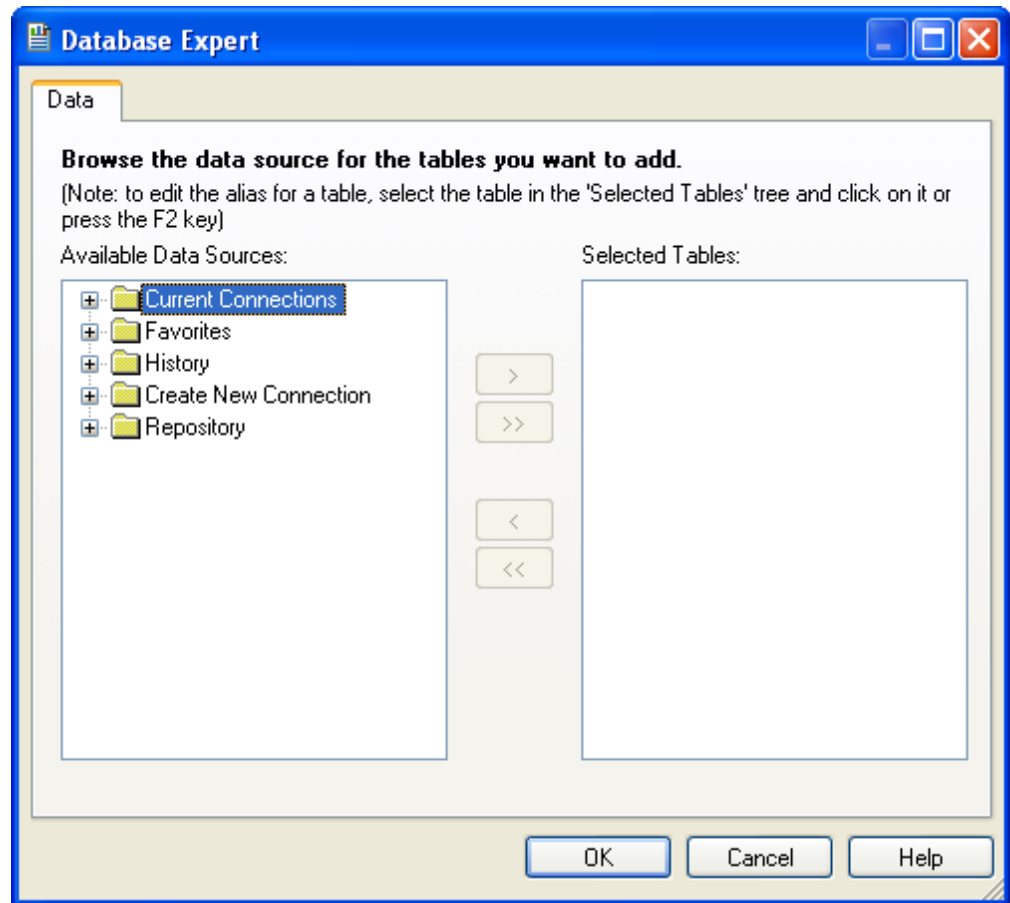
Database Expert

Data

**Browse the data source for the tables you want to add.**

(Note: to edit the alias for a table, select the table in the 'Selected Tables' tree and click on it or press the F2 key)

Available Data Sources:

Current Connections
Favorites
History
Create New Connection
Repository

>
>>
<
<<

Selected Tables:

OK
Cancel
Help